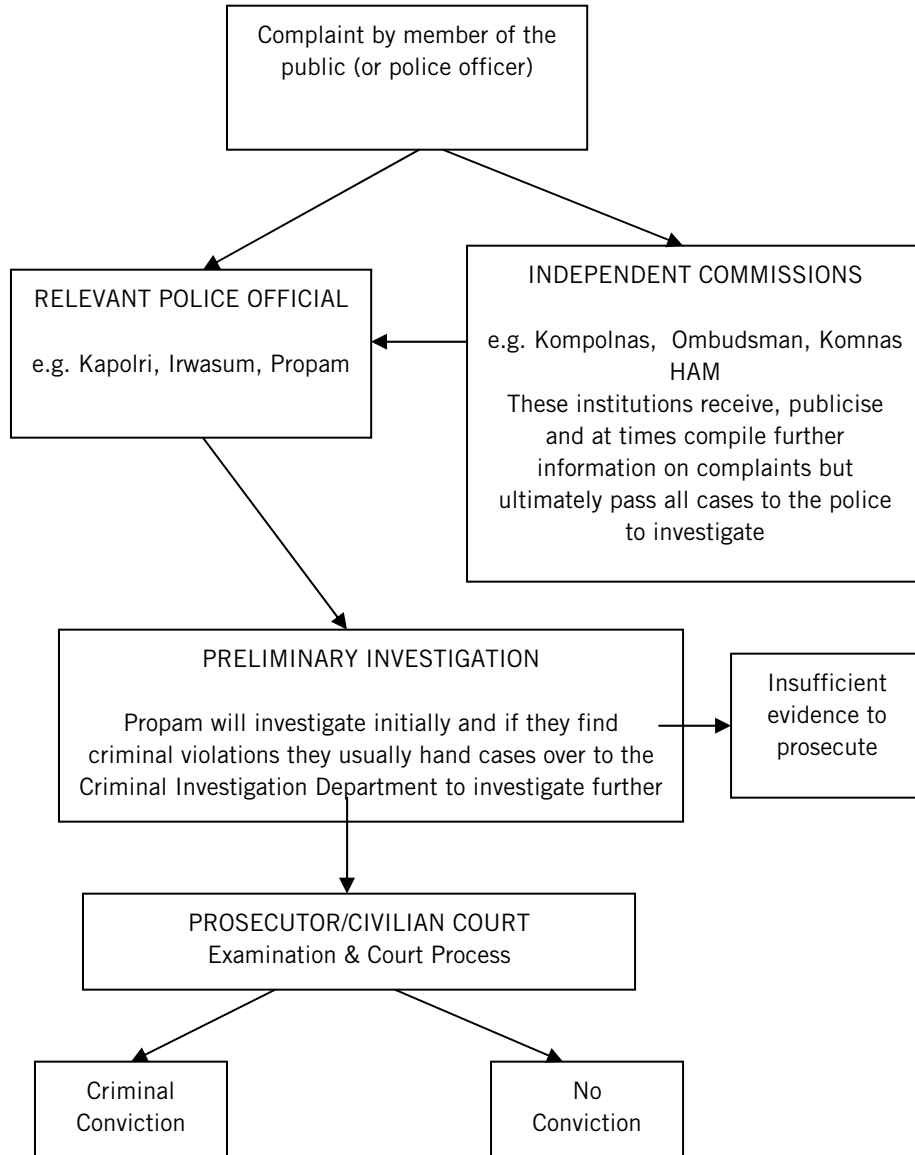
Complaint by member of the public (or police officer)

RELEVANT POLICE OFFICIAL

e.g. Kapolri, Irwasum, Propam

INDEPENDENT COMMISSIONS

e.g. Kompolnas, Ombudsman, Komnas HAM
These institutions receive, publicise and at times compile further information on complaints but ultimately pass all cases to the police to investigate

PRELIMINARY INVESTIGATION

Propam will investigate initially and if they find criminal violations they usually hand cases over to the Criminal Investigation Department to investigate further

Insufficient evidence to prosecute

PROSECUTOR/CIVILIAN COURT
Examination & Court Process

Criminal Conviction

No Conviction